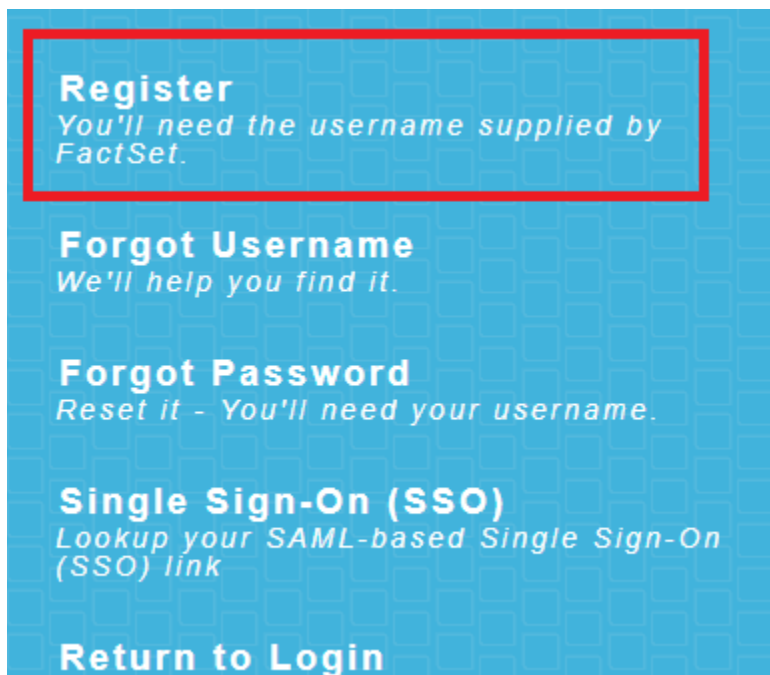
Register
You'll need the username supplied by FactSet.

Forgot Username
We'll help you find it.

Forgot Password
Reset it - You'll need your username.

Single Sign-On (SSO)
Lookup your SAML-based Single Sign-On (SSO) link

Return to Login